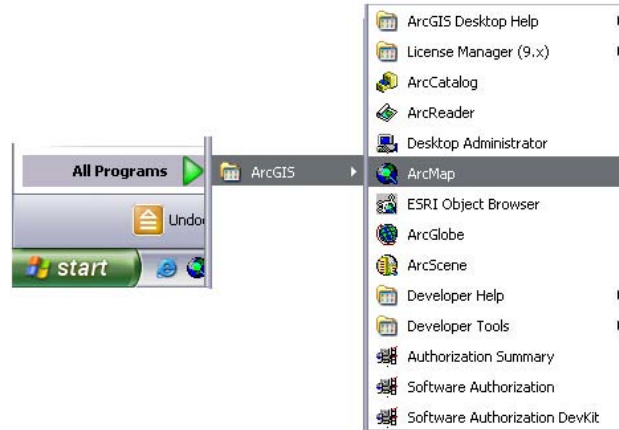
All Programs
Undo
start
ArcGIS
ArcGIS Desktop Help
License Manager (9.x)
ArcCatalog
ArcReader
Desktop Administrator
ArcMap
ESRI Object Browser
ArcGlobe
ArcScene
Developer Help
Developer Tools
Authorization Summary
Software Authorization
Software Authorization DevKit